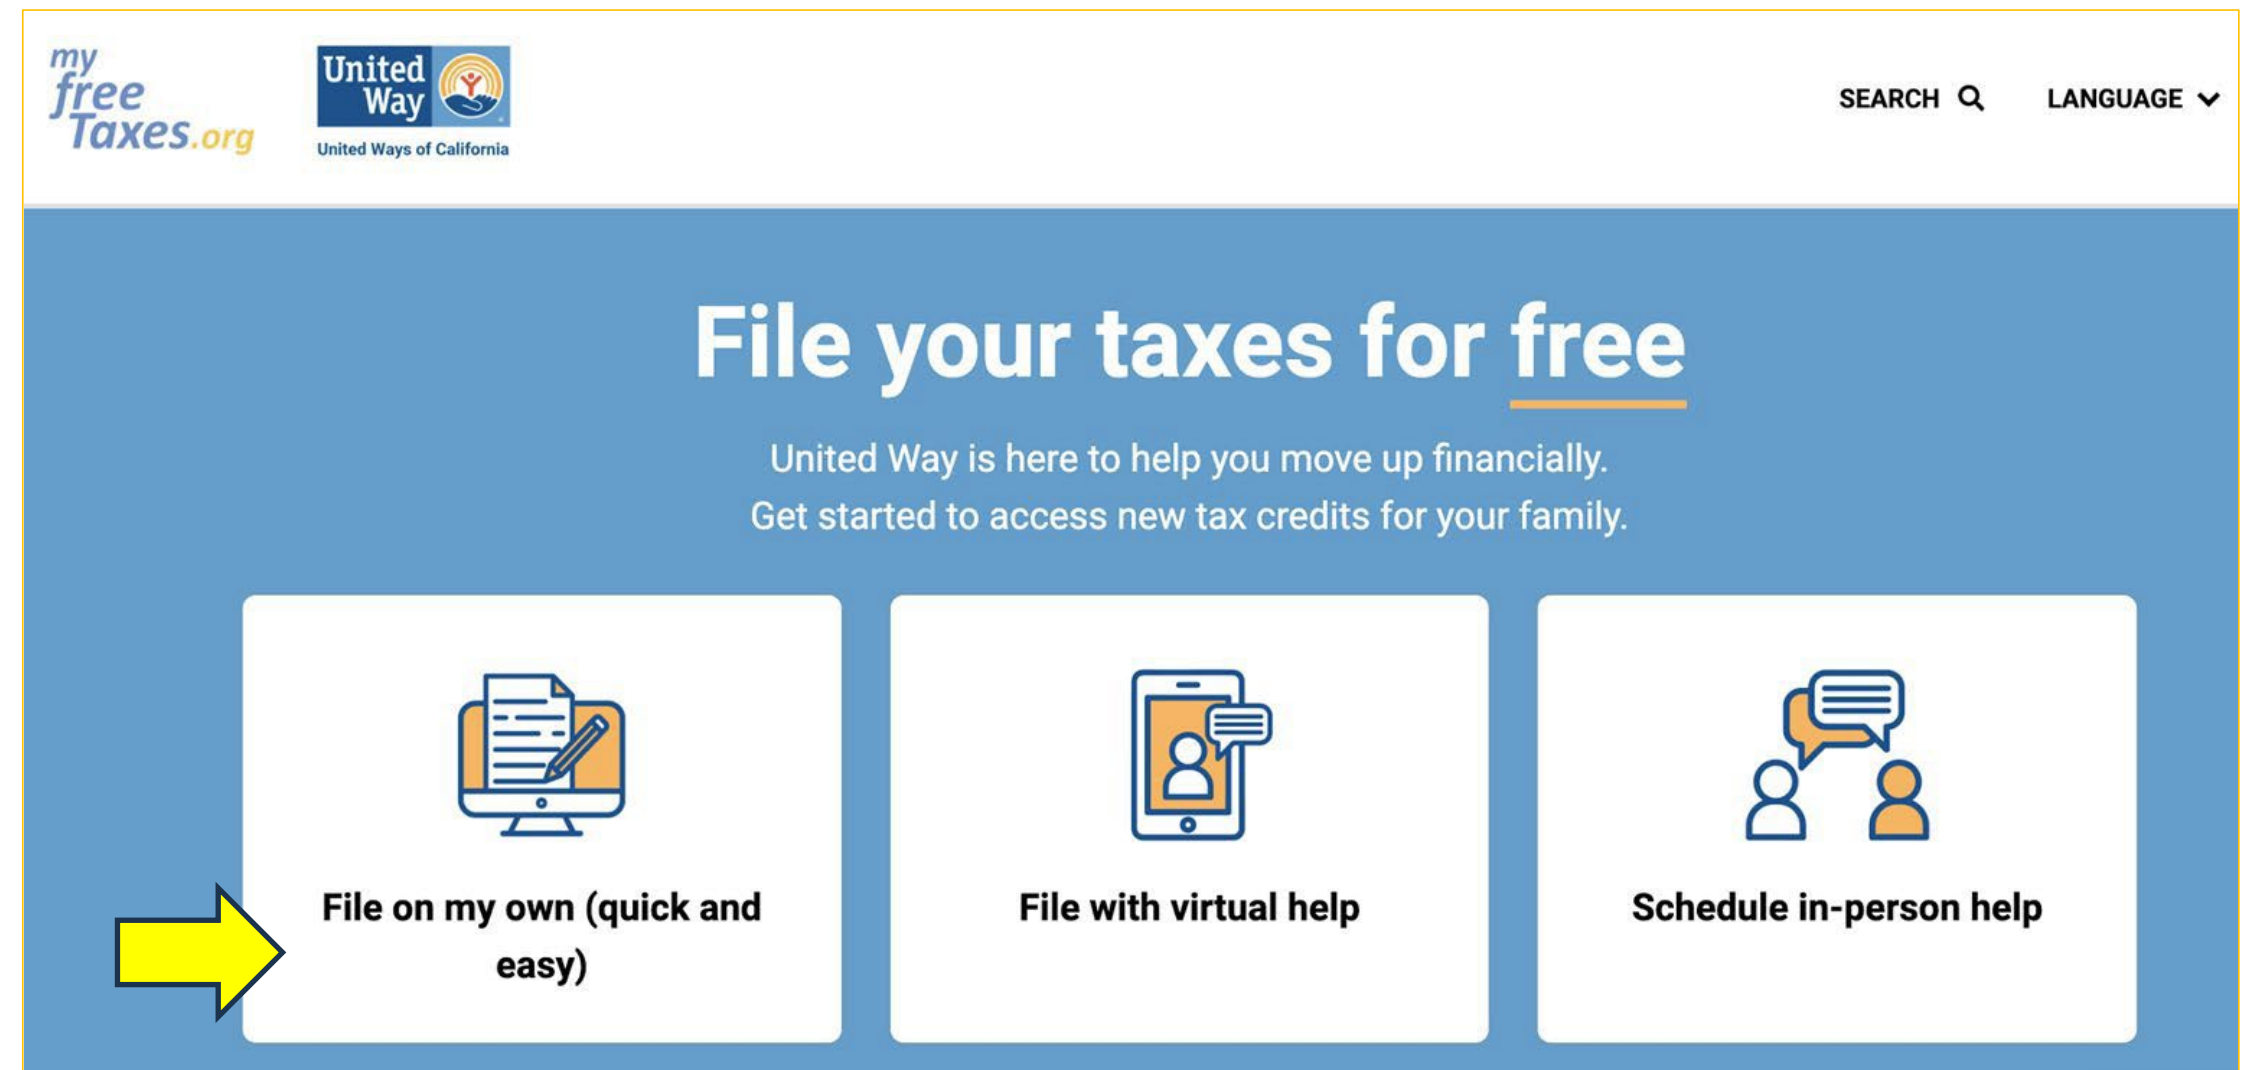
my free Taxes.org

United Way

United Ways of California

SEARCH

LANGUAGE

File your taxes for free

United Way is here to help you move up financially.
Get started to access new tax credits for your family.

File on my own (quick and easy)

File with virtual help

Schedule in-person help